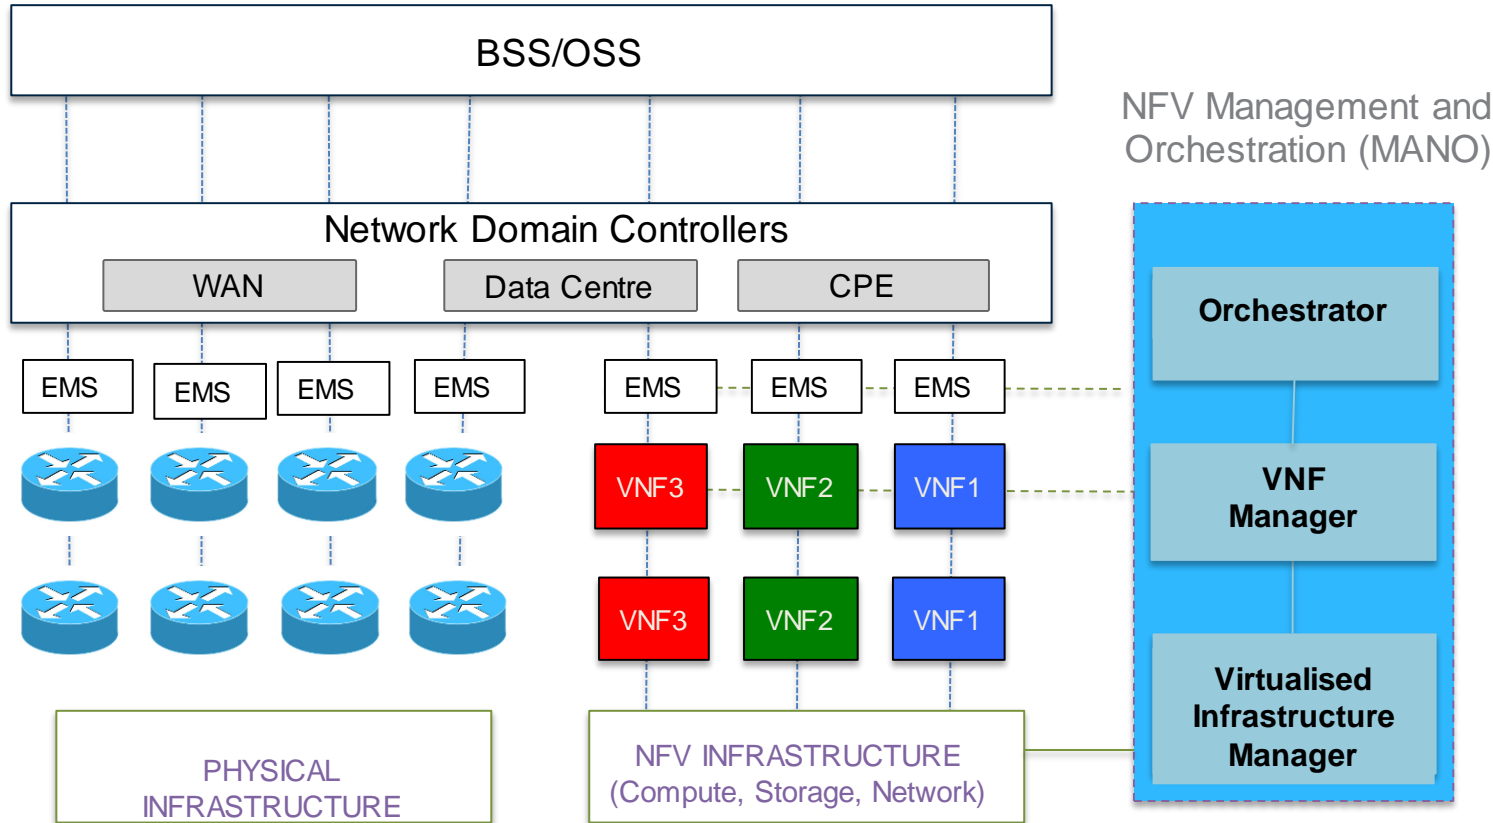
BSS/OSS

NFV Management and Orchestration (MANO)

Network Domain Controllers

WAN

Data Centre

CPE

EMS

EMS

EMS

EMS

EMS

EMS

EMS

VNF3

VNF2

VNF1

VNF3

VNF2

VNF1

Orchestrator

VNF Manager

Virtualised Infrastructure Manager

PHYSICAL INFRASTRUCTURE

NFV INFRASTRUCTURE (Compute, Storage, Network)